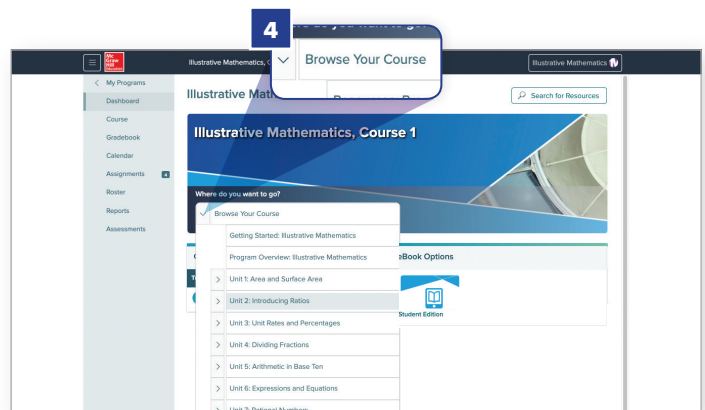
4

Browse Your Course

Mc Graw Hill Education

Illustrative Mathematics, C

Illustrative Mathematics

< My Programs

Dashboard

Course

Gradebook

Calendar

Assignments

Roster

Reports

Assessments

Illustrative Mat

Search for Resources

Illustrative Mathematics, Course 1

Where do you want to go?

Browse Your Course

Getting Started: Illustrative Mathematics

Program Overview: Illustrative Mathematics

> Unit 1: Area and Surface Area

> Unit 2: Introducing Ratios

> Unit 3: Unit Rates and Percentages

> Unit 4: Dividing Fractions

> Unit 5: Arithmetic in Base Ten

> Unit 6: Expressions and Equations

> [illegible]

eBook Options

Student Edition